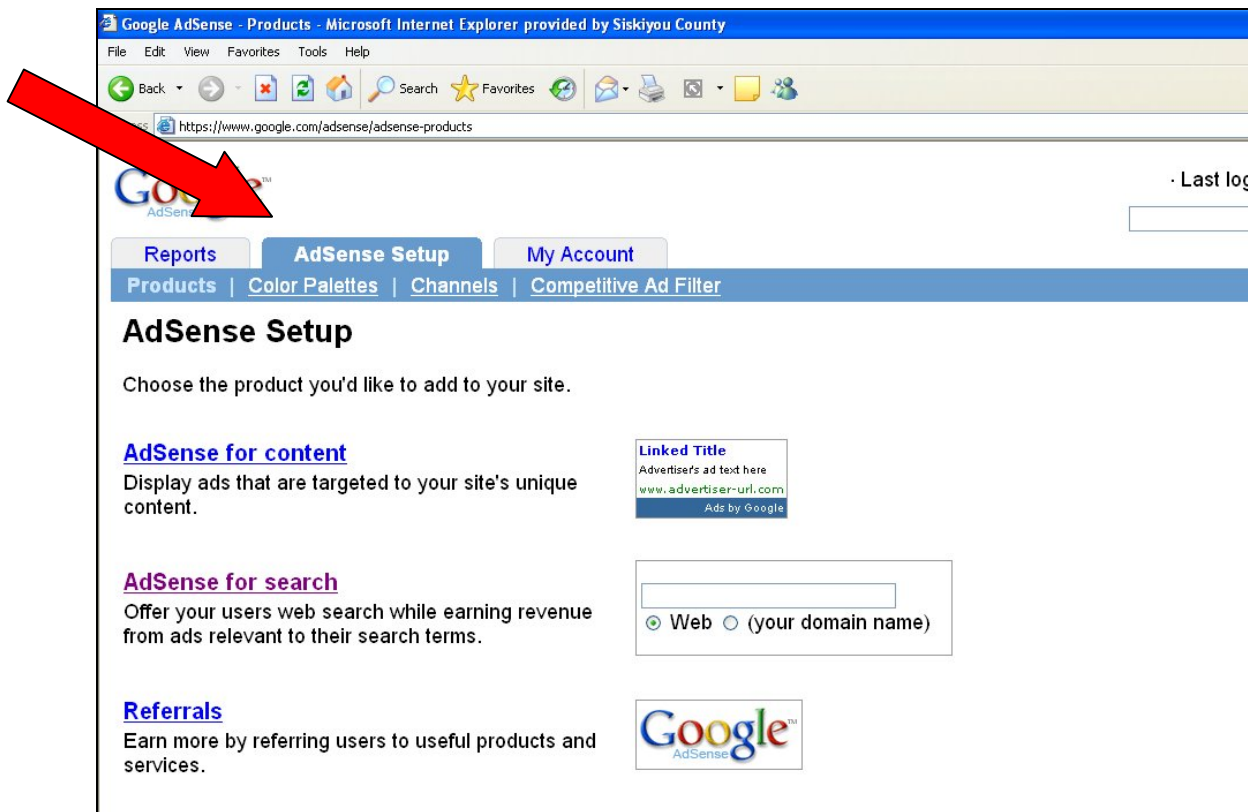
Google AdSense - Products - Microsoft Internet Explorer provided by Siskiyou County

File Edit View Favorites Tools Help

Back Search Favorites

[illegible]ss https://www.google.com/adsense/adsense-products

Go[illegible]e AdSen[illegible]

· Last log

Reports AdSense Setup My Account

Products | Color Palettes | Channels | Competitive Ad Filter

AdSense Setup

Choose the product you'd like to add to your site.

AdSense for content
Display ads that are targeted to your site's unique content.

Linked Title
Advertiser's ad text here
www.advertiser-url.com
Ads by Google

AdSense for search
Offer your users web search while earning revenue from ads relevant to their search terms.

Web (your domain name)

Referrals
Earn more by referring users to useful products and services.

Google AdSense